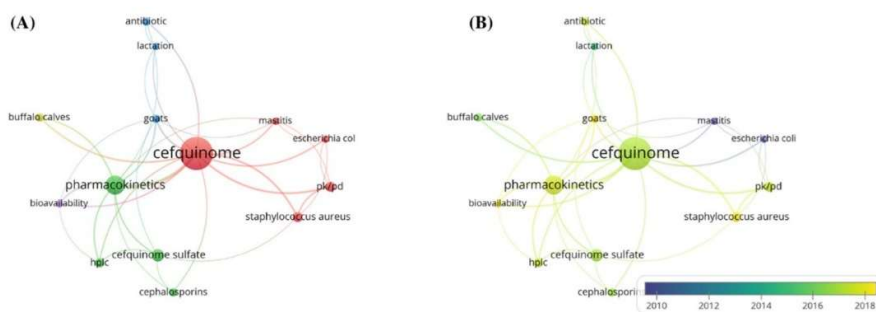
(A)

antibiotic
lactation
buffalo calves
goats
mastitis
escherichia coli
cefquinome
pharmacokinetics
pk/pd
bioavailability
staphylococcus aureus
cefquinome sulfate
hplc
cephalosporins

(B)

antibiotic
lactation
buffalo calves
goats
mastitis
escherichia coli
cefquinome
pharmacokinetics
pk/pd
bioavailability
staphylococcus aureus
cefquinome sulfate
hplc
cephalosporins

2010
2012
2014
2016
2018